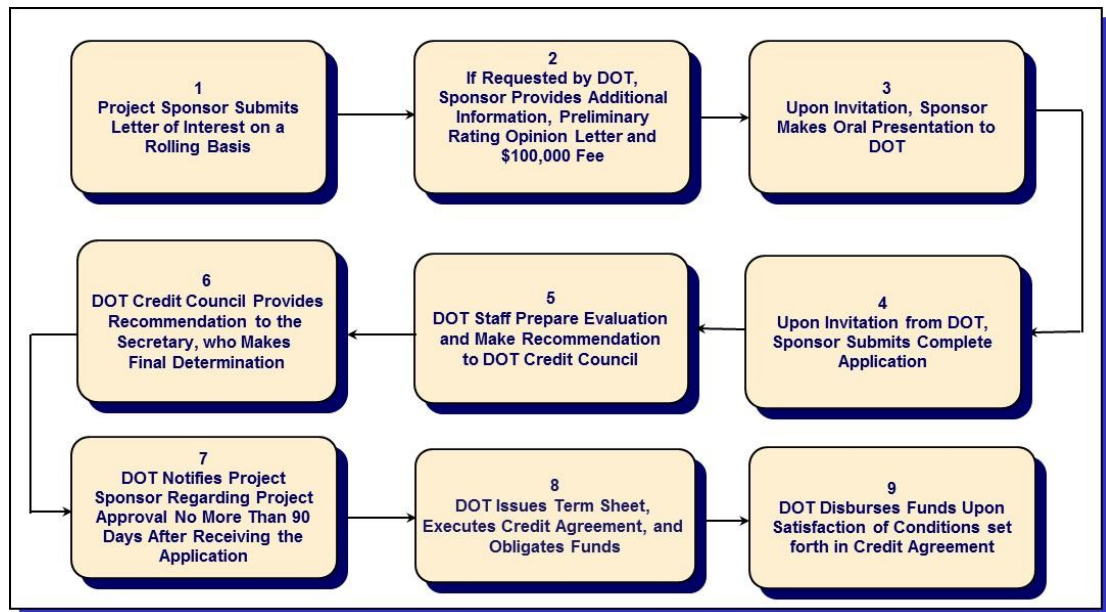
1
Project Sponsor Submits Letter of Interest on a Rolling Basis

2
If Requested by DOT, Sponsor Provides Additional Information, Preliminary Rating Opinion Letter and \$100,000 Fee

3
Upon Invitation, Sponsor Makes Oral Presentation to DOT

4
Upon Invitation from DOT, Sponsor Submits Complete Application

5
DOT Staff Prepare Evaluation and Make Recommendation to DOT Credit Council

6
DOT Credit Council Provides Recommendation to the Secretary, who Makes Final Determination

7
DOT Notifies Project Sponsor Regarding Project Approval No More Than 90 Days After Receiving the Application

8
DOT Issues Term Sheet, Executes Credit Agreement, and Obligates Funds

9
DOT Disburses Funds Upon Satisfaction of Conditions set forth in Credit Agreement